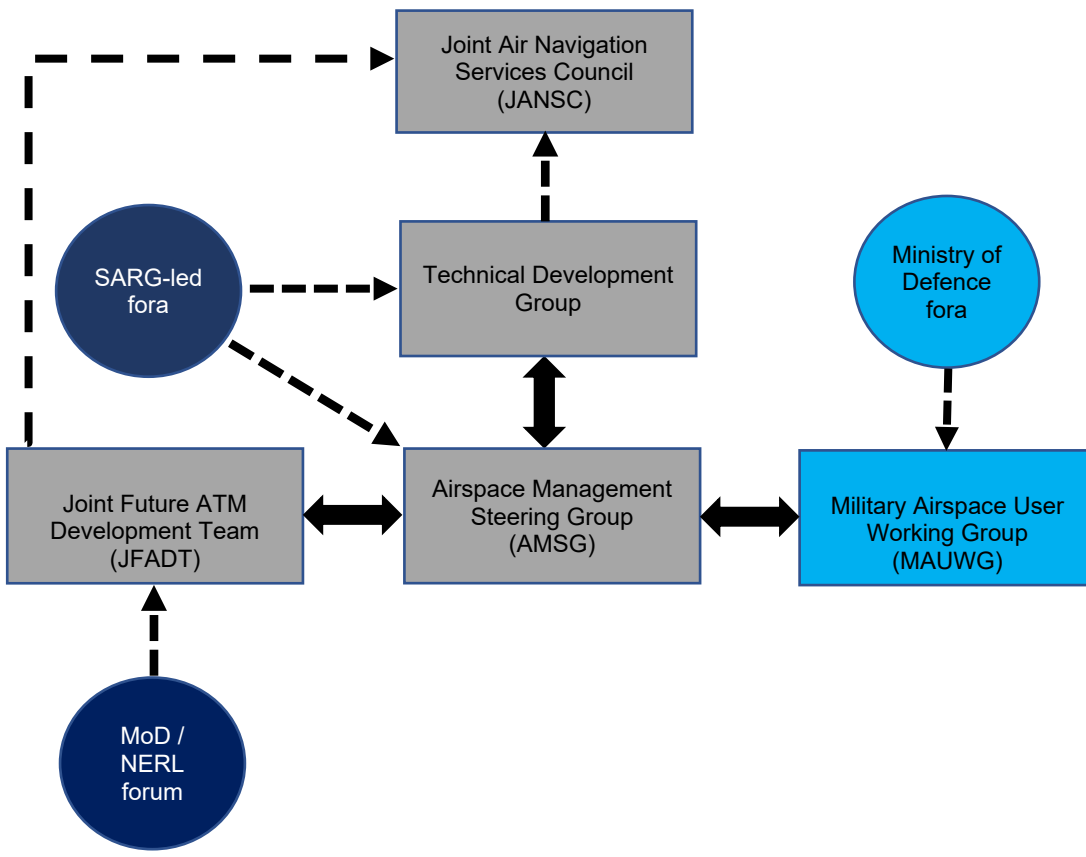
Joint Air Navigation Services Council (JANSC)

SARG-led fora

Technical Development Group

Ministry of Defence fora

Joint Future ATM Development Team (JFADT)

Airspace Management Steering Group (AMSG)

Military Airspace User Working Group (MAUWG)

MoD / NERL forum